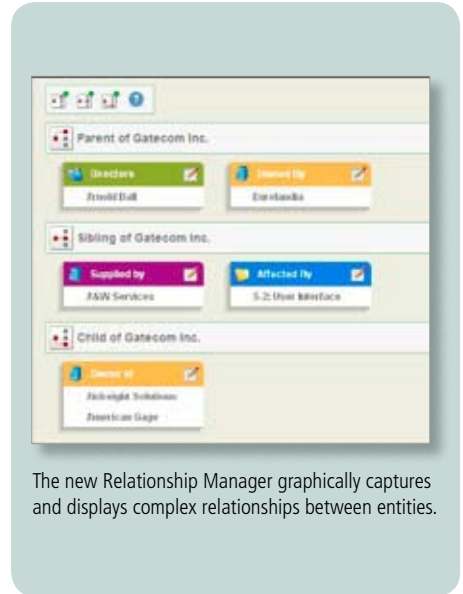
Parent of Gatecom Inc.

Directors
Arnold Ball

Owned By
Eurolandia

Sibling of Gatecom Inc.

Supplied by
A&W Services

Affected By
5.2 User Interface

Child of Gatecom Inc.

Owner of
Alebright Solutions
American Gage

The new Relationship Manager graphically captures and displays complex relationships between entities.